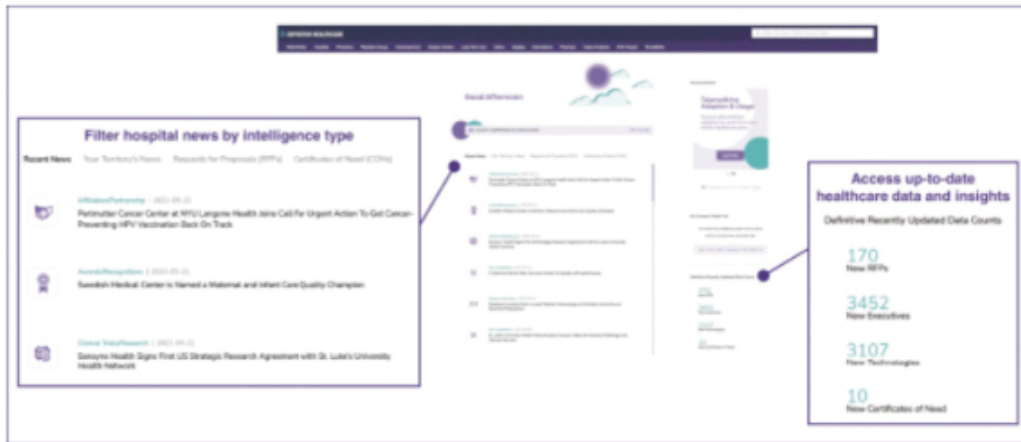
DEFINITIVE HEALTHCARE

Good Afternoon

Filter hospital news by intelligence type

Recent News | Your Territory's News | Requests for Proposals (RFPs) | Certificates of Need (CONs)

Affiliation/Partnership | 2021-05-21
Perlmutter Cancer Center at NYU Langone Health Joins Call for Urgent Action To Get Cancer-Preventing HPV Vaccination Back On Track

Awards/Recognitions | 2021-05-21
Swedish Medical Center is Named a Maternal and Infant Care Quality Champion

Clinical Trials/Research | 2021-05-21
Sonoyno Health Signs First US Strategic Research Agreement with St. Luke's University Health Network

Access up-to-date healthcare data and insights

Definitive Recently Updated Data Counts

170
New RFPs

3452
New Executives

3107
New Technologies

10
New Certificates of Need